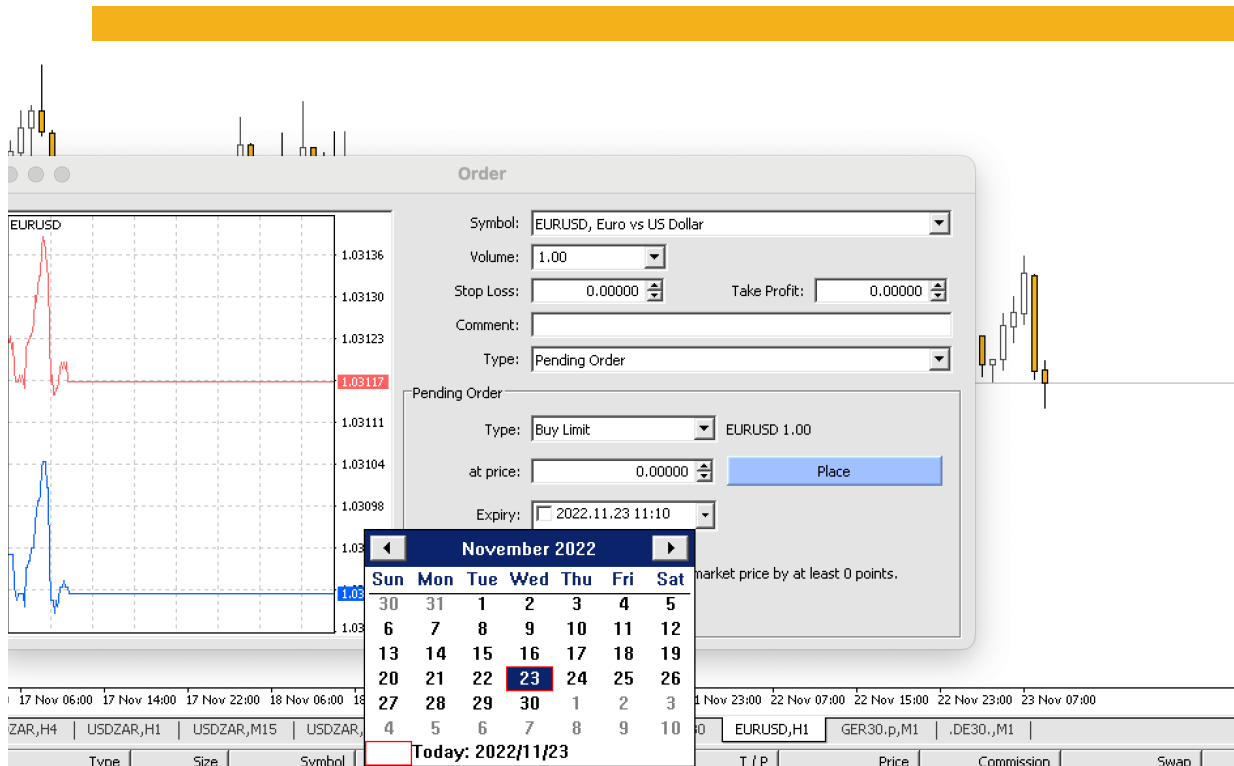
Order

EURUSD
1.03136
1.03130
1.03123
1.03117
1.03111
1.03104
1.03098
1.03
1.03
1.03

Symbol: EURUSD, Euro vs US Dollar
Volume: 1.00
Stop Loss: 0.00000
Take Profit: 0.00000
Comment:
Type: Pending Order

Pending Order
Type: Buy Limit
EURUSD 1.00
at price: 0.00000
Place
Expiry: 2022.11.23 11:10

market price by at least 0 points.

November 2022

| Sun | Mon | Tue | Wed | Thu | Fri | Sat |
|---|---|---|---|---|---|---|
| 30 | 31 | 1 | 2 | 3 | 4 | 5 |
| 6 | 7 | 8 | 9 | 10 | 11 | 12 |
| 13 | 14 | 15 | 16 | 17 | 18 | 19 |
| 20 | 21 | 22 | 23 | 24 | 25 | 26 |
| 27 | 28 | 29 | 30 | 1 | 2 | 3 |
| 4 | 5 | 6 | 7 | 8 | 9 | 10 |

Today: 2022/11/23

17 Nov 06:00 17 Nov 14:00 17 Nov 22:00 18 Nov 06:00 18 1 Nov 23:00 22 Nov 07:00 22 Nov 15:00 22 Nov 23:00 23 Nov 07:00

ZAR,H4 USDZAR,H1 USDZAR,M15 USDZAR, 0 EURUSD,H1 GER30.p,M1 .DE30.,M1

Type Size Symbol T / P Price Commission Swap